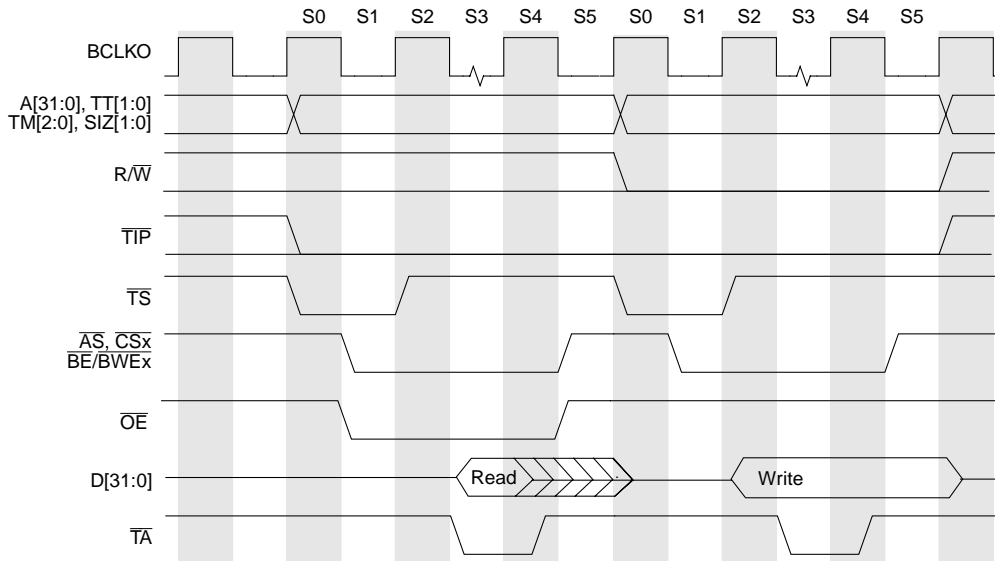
S0 S1 S2 S3 S4 S5 S0 S1 S2 S3 S4 S5

BCLKO

A[31:0], TT[1:0]
TM[2:0], SIZ[1:0]

R/$\overline{W}$

$\overline{TIP}$

$\overline{TS}$

$\overline{AS}$, $\overline{CSx}$
$\overline{BE/BWEx}$

$\overline{OE}$

D[31:0]

Read

Write

$\overline{TA}$